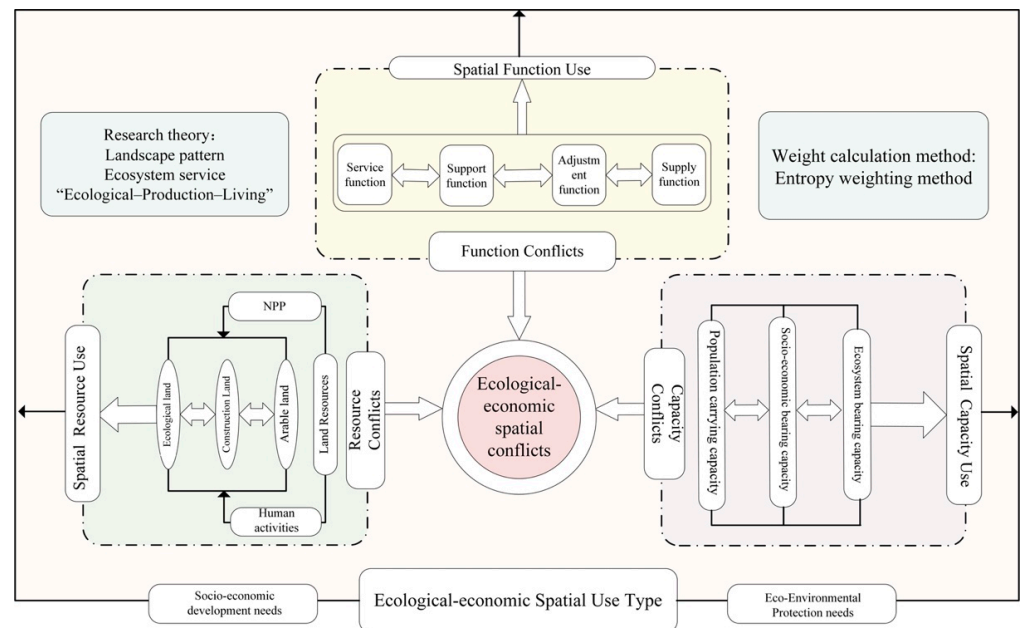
Spatial Function Use

Research theory：
Landscape pattern
Ecosystem service
“Ecological–Production–Living”

Service function

Support function

Adjustment function

Supply function

Weight calculation method:
Entropy weighting method

Function Conflicts

NPP

Spatial Resource Use

Ecological land

Construction Land

Arable land

Land Resources

Resource Conflicts

Human activities

Ecological-economic spatial conflicts

Capacity Conflicts

Population carrying capacity

Socio-economic bearing capacity

Ecosystem bearing capacity

Spatial Capacity Use

Socio-economic development needs

Ecological-economic Spatial Use Type

Eco-Environmental Protection needs